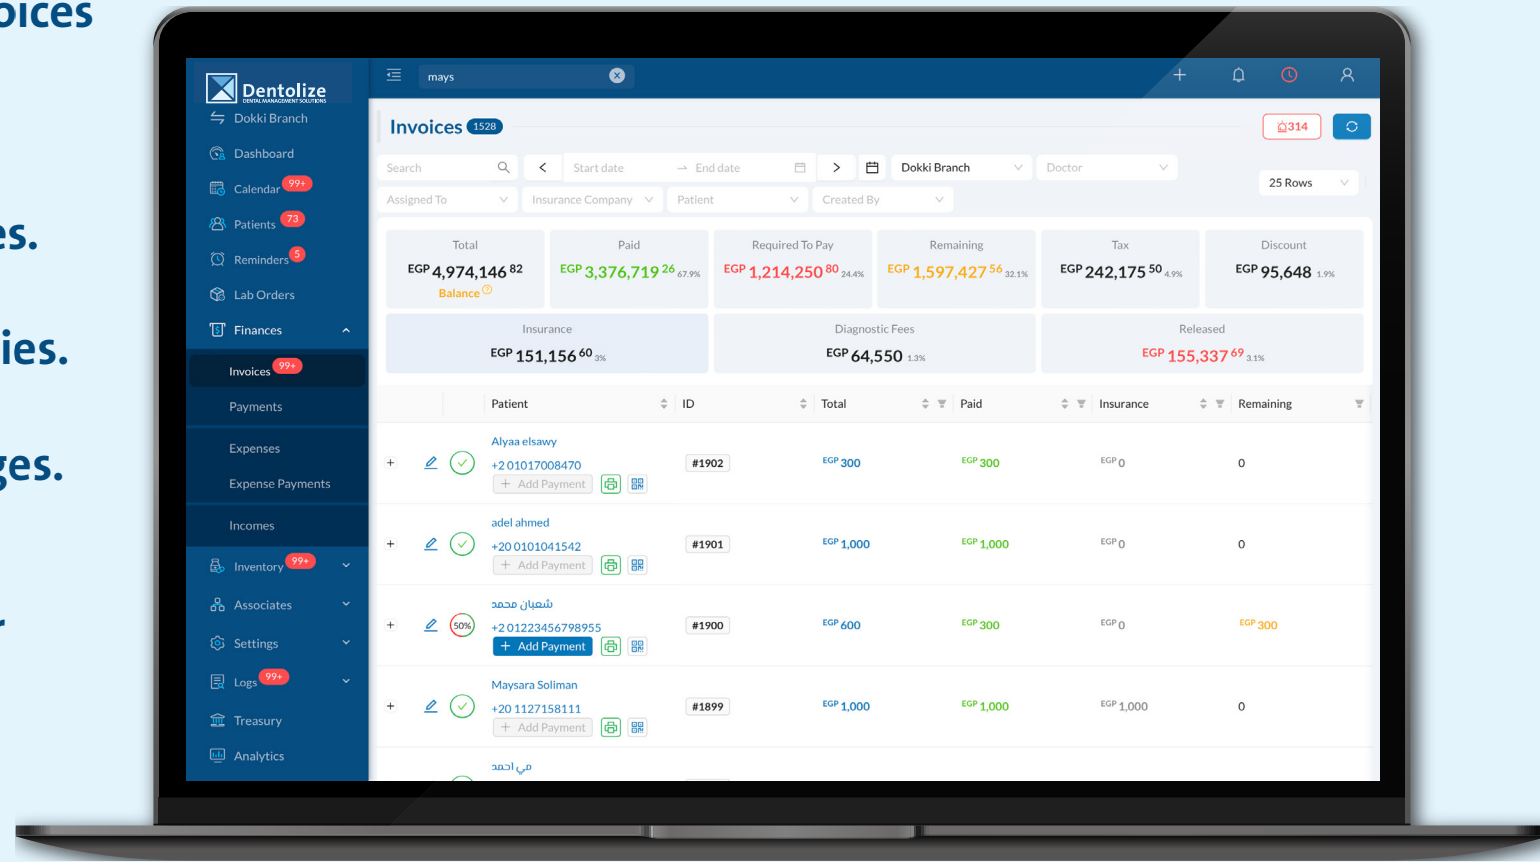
oices

es.

ies.

ges.

Dentolize
DENTAL MANAGEMENT SOLUTIONS

Dokki Branch
Dashboard
Calendar 99+
Patients 73
Reminders 5
Lab Orders
Finances
Invoices 99+
Payments
Expenses
Expense Payments
Incomes
Inventory 99+
Associates
Settings
Logs 99+
Treasury
Analytics

mays

Invoices 1528

314

Search
Start date
End date
Dokki Branch
Doctor
25 Rows
Assigned To
Insurance Company
Patient
Created By

| Total | Paid | Required To Pay | Remaining | Tax | Discount |
|---|---|---|---|---|---|
| EGP 4,974,146 82 Balance | EGP 3,376,719 26 67.9% | EGP 1,214,250 80 24.4% | EGP 1,597,427 56 32.1% | EGP 242,175 50 4.9% | EGP 95,648 1.9% |

| Insurance | Diagnostic Fees | Released |
|---|---|---|
| EGP 151,156 60 3% | EGP 64,550 1.3% | EGP 155,337 69 3.1% |

| Patient | ID | Total | Paid | Insurance | Remaining |
|---|---|---|---|---|---|
| Alyaa elsawy +2 01017008470 Add Payment | #1902 | EGP 300 | EGP 300 | EGP 0 | 0 |
| adel ahmed +20 0101041542 Add Payment | #1901 | EGP 1,000 | EGP 1,000 | EGP 0 | 0 |
| شعبان محمد +2 01223456798955 Add Payment (50%) | #1900 | EGP 600 | EGP 300 | EGP 0 | EGP 300 |
| Maysara Soliman +20 1127158111 Add Payment | #1899 | EGP 1,000 | EGP 1,000 | EGP 1,000 | 0 |
| مي احمد | | | | | |